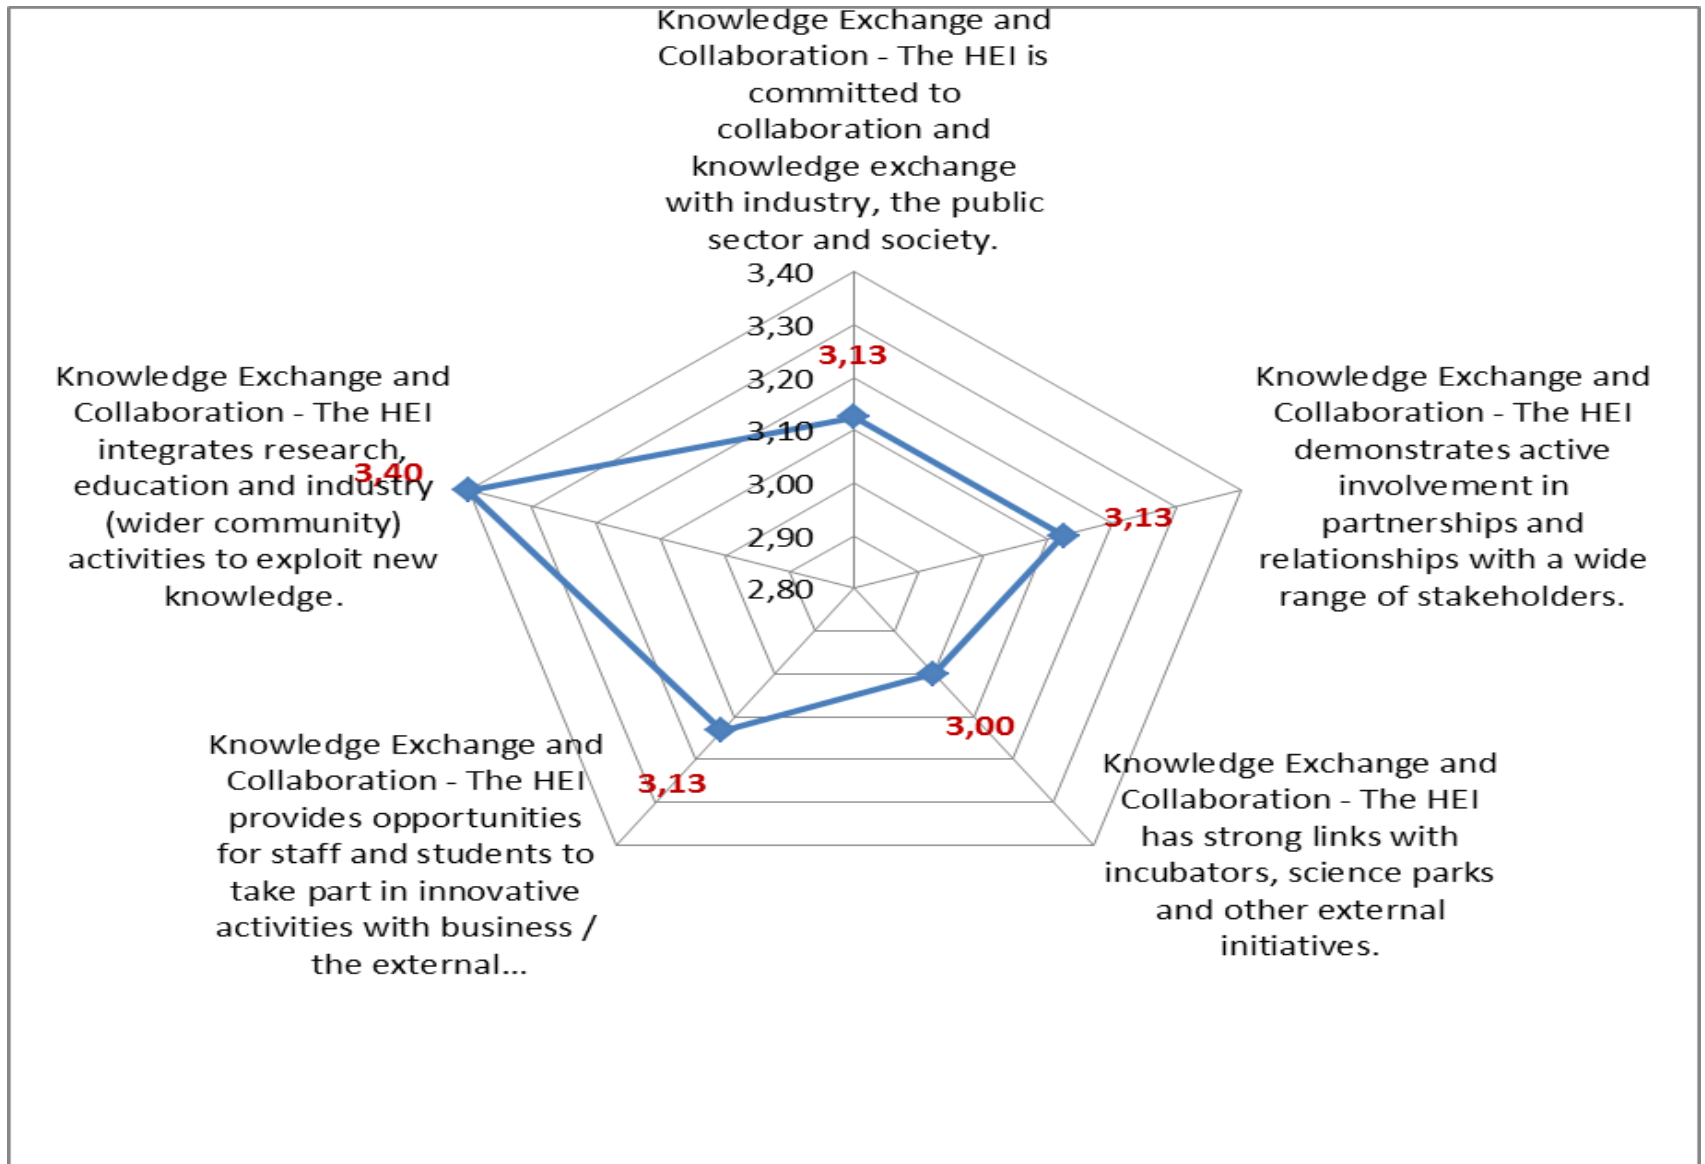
Knowledge Exchange and Collaboration - The HEI is committed to collaboration and knowledge exchange with industry, the public sector and society.

3,40
3,30
3,20
3,10
3,00
2,90
2,80

3,13

Knowledge Exchange and Collaboration - The HEI demonstrates active involvement in partnerships and relationships with a wide range of stakeholders.

3,13

Knowledge Exchange and Collaboration - The HEI has strong links with incubators, science parks and other external initiatives.

3,00

Knowledge Exchange and Collaboration - The HEI provides opportunities for staff and students to take part in innovative activities with business / the external...

3,13

Knowledge Exchange and Collaboration - The HEI integrates research, education and industry (wider community) activities to exploit new knowledge.

3,40